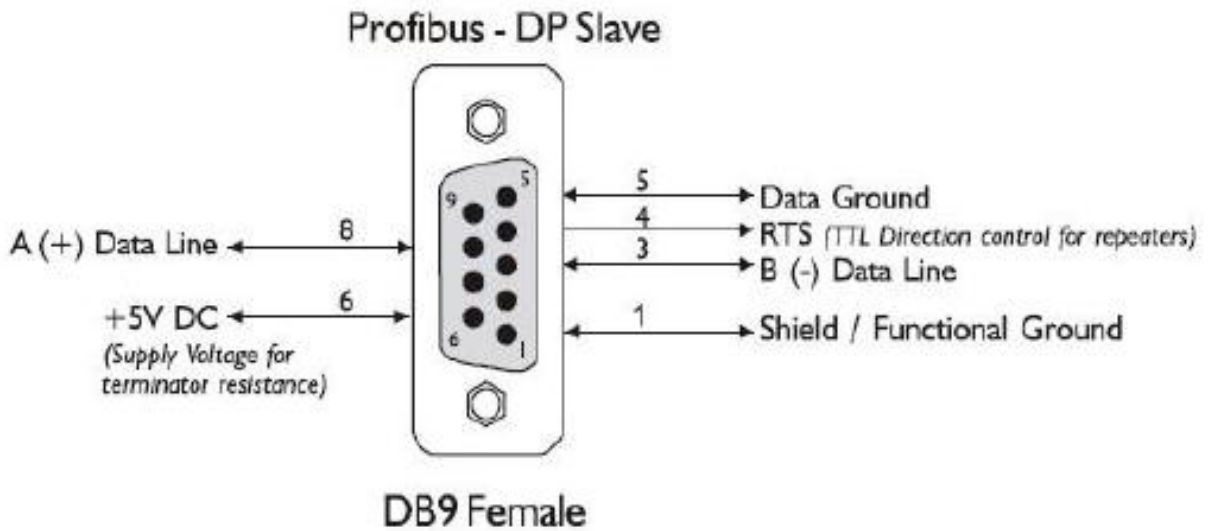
Profibus - DP Slave

9
5
6
1

A (+) Data Line
8

+5V DC
6
(Supply Voltage for terminator resistance)

5
Data Ground
4
RTS (TTL Direction control for repeaters)
3
B (-) Data Line
1
Shield / Functional Ground

DB9 Female